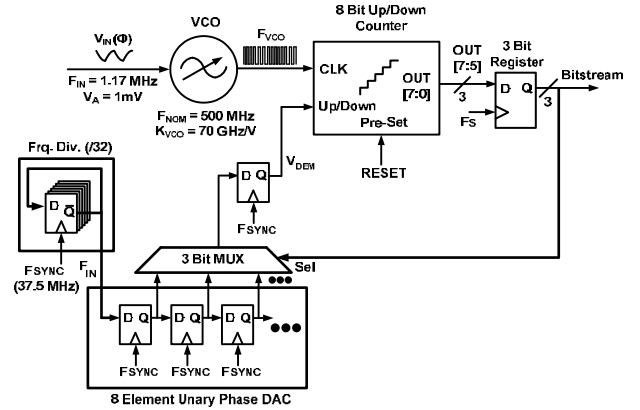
$V_{IN}(\Phi)$

$F_{IN}$ = 1.17 MHz
$V_A$ = 1mV

VCO

$F_{VCO}$

$F_{NOM}$ = 500 MHz
$K_{VCO}$ = 70 GHz/V

8 Bit Up/Down Counter

CLK

Up/Down

OUT [7:0]

Pre-Set

RESET

OUT [7:5]

3

3 Bit Register

D Q

Fs

3

Bitstream

Frq. Div. (/32)

D Q

$F_{SYNC}$ (37.5 MHz)

$F_{IN}$

D Q

$V_{DEM}$

$F_{SYNC}$

3 Bit MUX

Sel

D Q

D Q

D Q

$F_{SYNC}$

$F_{SYNC}$

$F_{SYNC}$

8 Element Unary Phase DAC